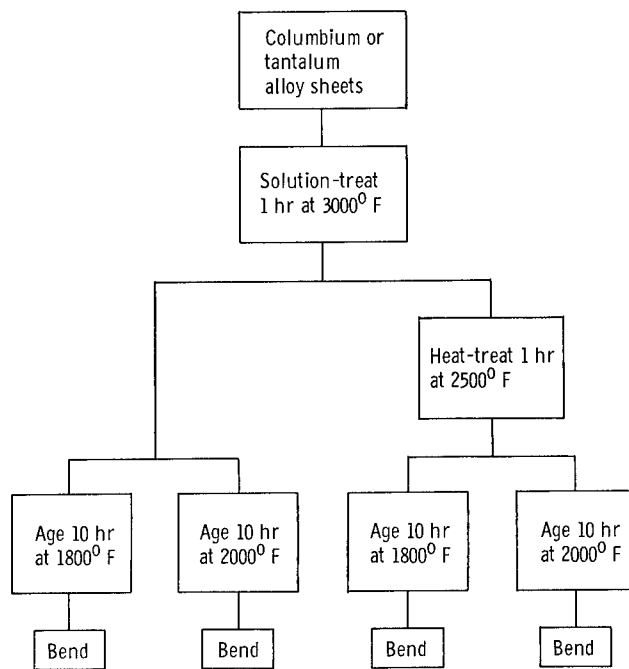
Columbium or tantalum alloy sheets

Solution-treat 1 hr at $3000^0$ F

Heat-treat 1 hr at $2500^0$ F

Age 10 hr at $1800^0$ F

Age 10 hr at $2000^0$ F

Age 10 hr at $1800^0$ F

Age 10 hr at $2000^0$ F

Bend

Bend

Bend

Bend